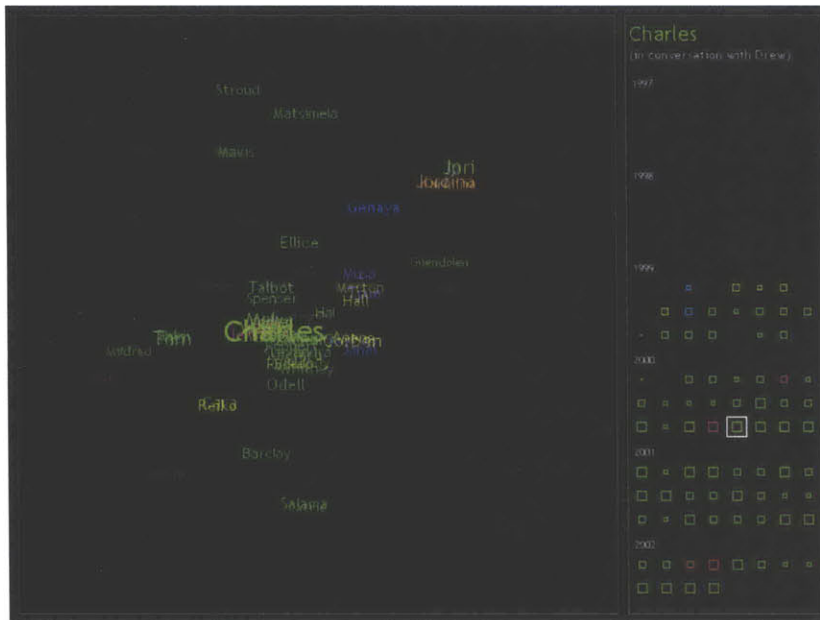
Stroud
Matsimela
Mavis
Jori
Joudima
Genaya
Ellice
Gwendolen
Talbot
Spencer
Merton
Hall
Hal
Tam
Charles
Corben
Odell
Reiko
Barclay
Salama

Charles
(in conversation with Drew)
1997
1998
1999
2000
2001
2002